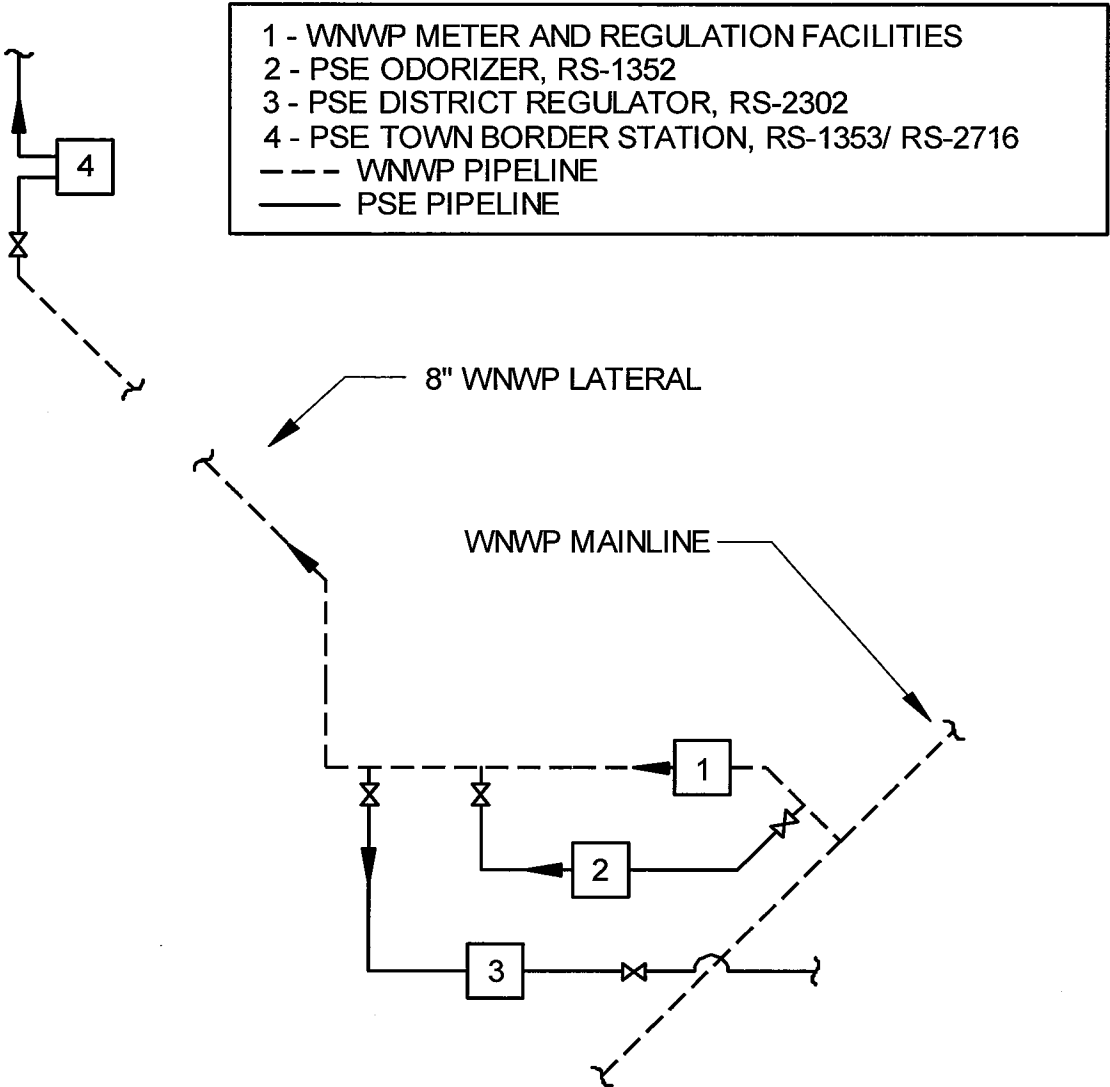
1 - WNWP METER AND REGULATION FACILITIES
2 - PSE ODORIZER, RS-1352
3 - PSE DISTRICT REGULATOR, RS-2302
4 - PSE TOWN BORDER STATION, RS-1353/ RS-2716
WNWP PIPELINE
PSE PIPELINE

4

8" WNWP LATERAL

WNWP MAINLINE

1

2

3